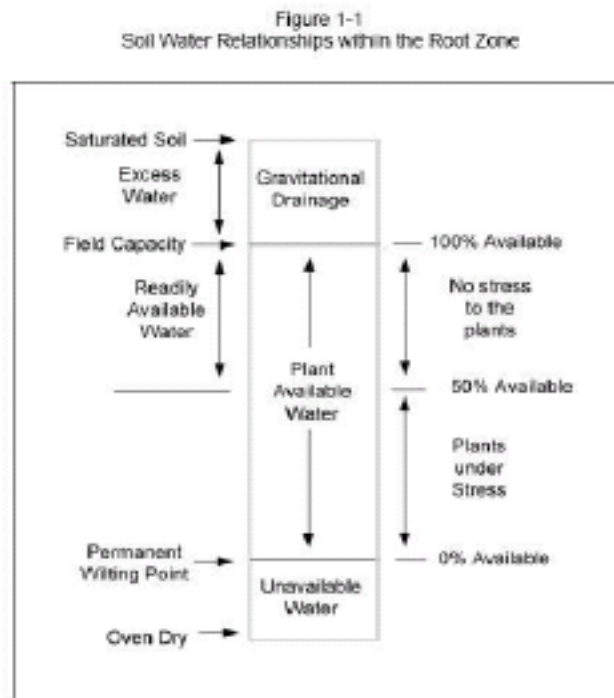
Figure 1-1
Soil Water Relationships within the Root Zone

Saturated Soil

Excess Water

Gravitational Drainage

Field Capacity

100% Available

Readily Available Water

No stress to the plants

Plant Available Water

50% Available

Plants under Stress

Permanent Wilting Point

0% Available

Unavailable Water

Oven Dry